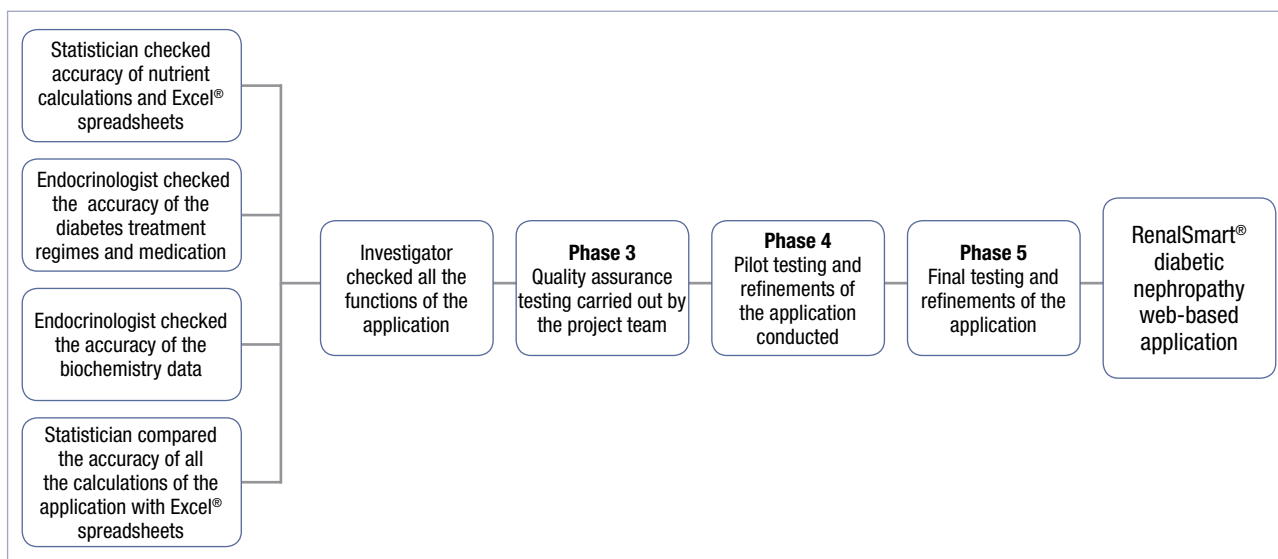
Statistician checked accuracy of nutrient calculations and Excel® spreadsheets

Endocrinologist checked the accuracy of the diabetes treatment regimes and medication

Endocrinologist checked the accuracy of the biochemistry data

Statistician compared the accuracy of all the calculations of the application with Excel® spreadsheets

Investigator checked all the functions of the application

Phase 3
Quality assurance testing carried out by the project team

Phase 4
Pilot testing and refinements of the application conducted

Phase 5
Final testing and refinements of the application

RenalSmart® diabetic nephropathy web-based application